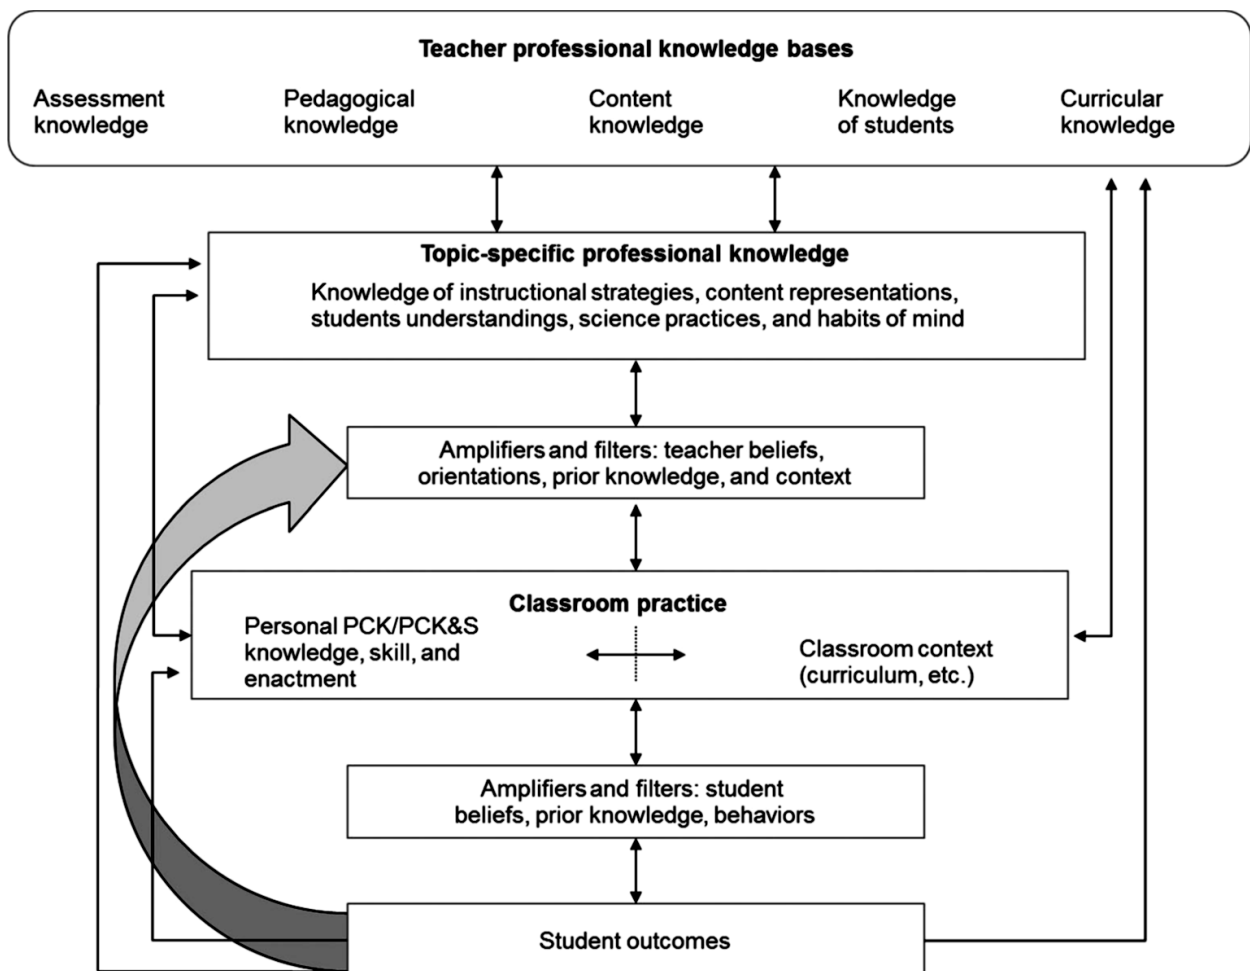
Teacher professional knowledge bases

Assessment knowledge

Pedagogical knowledge

Content knowledge

Knowledge of students

Curricular knowledge

Topic-specific professional knowledge

Knowledge of instructional strategies, content representations, students understandings, science practices, and habits of mind

Amplifiers and filters: teacher beliefs, orientations, prior knowledge, and context

Classroom practice

Personal PCK/PCK&S knowledge, skill, and enactment

Classroom context (curriculum, etc.)

Amplifiers and filters: student beliefs, prior knowledge, behaviors

Student outcomes